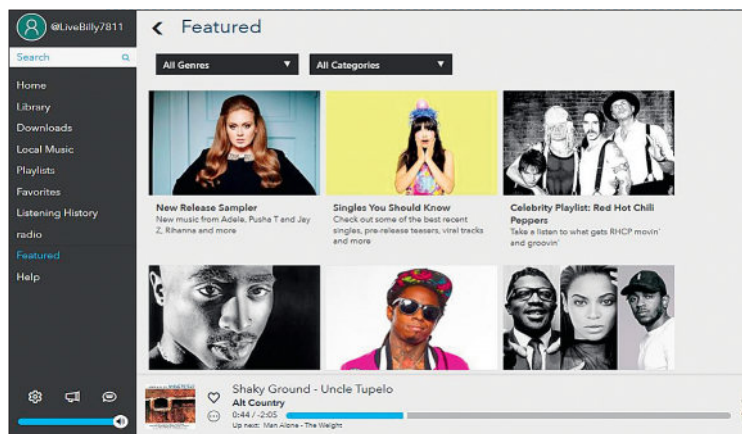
@LiveBilly7811

Search

Home
Library
Downloads
Local Music
Playlists
Favorites
Listening History
radio
Featured
Help

Featured

All Genres
All Categories

New Release Sampler
New music from Adele, Pusha T and Jay Z, Rihanna and more

Singles You Should Know
Check out some of the best recent singles, pre-release teasers, viral tracks and more

Celebrity Playlist: Red Hot Chili Peppers
Take a listen to what gets RHCP movin' and groovin'

Shaky Ground - Uncle Tupelo
Alt Country
0:44 / 2:05
Up next: Man Alone - The Weight